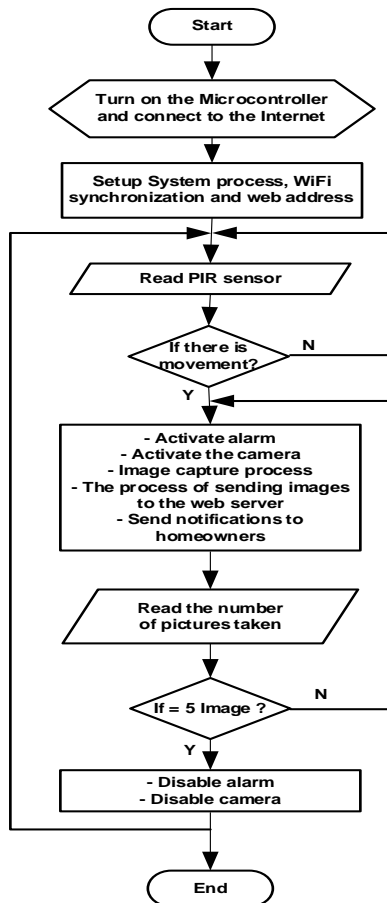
Start

Turn on the Microcontroller and connect to the Internet

Setup System process, WiFi synchronization and web address

Read PIR sensor

If there is movement?

N

Y

- Activate alarm
- Activate the camera
- Image capture process
- The process of sending images to the web server
- Send notifications to homeowners

Read the number of pictures taken

If = 5 Image ?

N

Y

- Disable alarm
- Disable camera

End